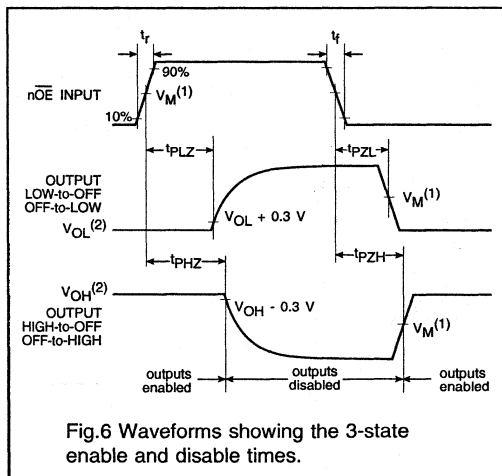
$t_r$

$t_f$

90%

n$\overline{OE}$ INPUT

$V_M^{(1)}$

10%

$t_{PLZ}$

$t_{PZL}$

OUTPUT LOW-to-OFF OFF-to-LOW

$V_M^{(1)}$

$V_{OL}^{(2)}$

$V_{OL}$ + 0.3 V

$t_{PHZ}$

$t_{PZH}$

$V_{OH}^{(2)}$

OUTPUT HIGH-to-OFF OFF-to-HIGH

$V_{OH}$ - 0.3 V

$V_M^{(1)}$

outputs enabled

outputs disabled

outputs enabled

Fig.6 Waveforms showing the 3-state enable and disable times.